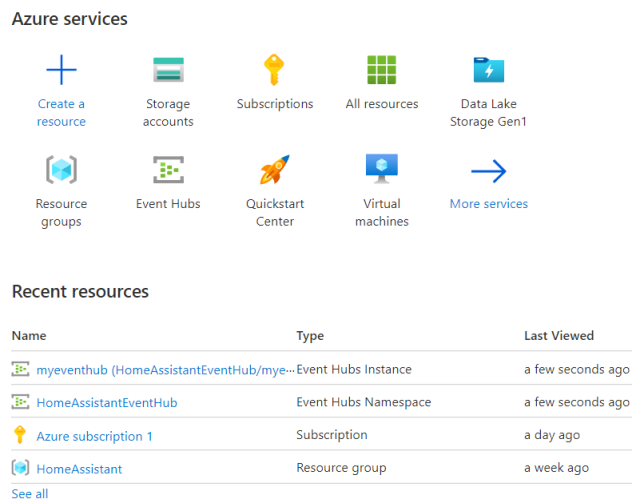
Azure services

Create a resource

Storage accounts

Subscriptions

All resources

Data Lake Storage Gen1

Resource groups

Event Hubs

Quickstart Center

Virtual machines

More services

Recent resources

| Name | Type | Last Viewed |
|---|---|---|
| myeventhub (HomeAssistantEventHub/mye··· | Event Hubs Instance | a few seconds ago |
| HomeAssistantEventHub | Event Hubs Namespace | a few seconds ago |
| Azure subscription 1 | Subscription | a day ago |
| HomeAssistant | Resource group | a week ago |

See all